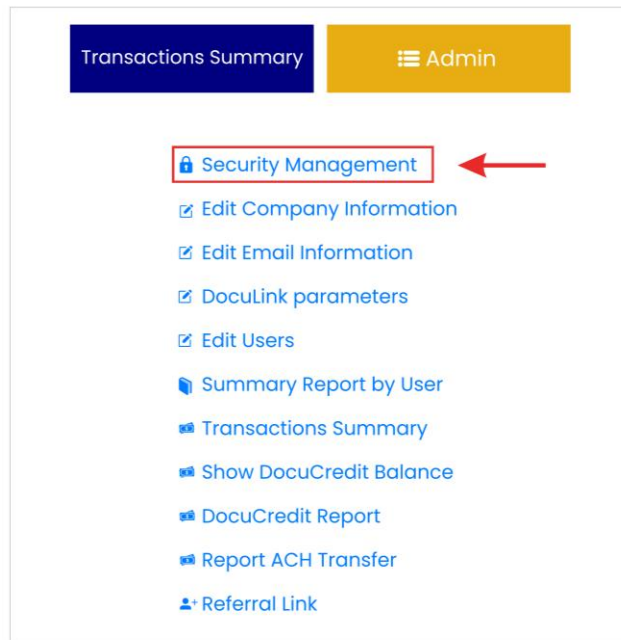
Transactions Summary

Admin

Security Management

Edit Company Information

Edit Email Information

DocuLink parameters

Edit Users

Summary Report by User

Transactions Summary

Show DocuCredit Balance

DocuCredit Report

Report ACH Transfer

Referral Link